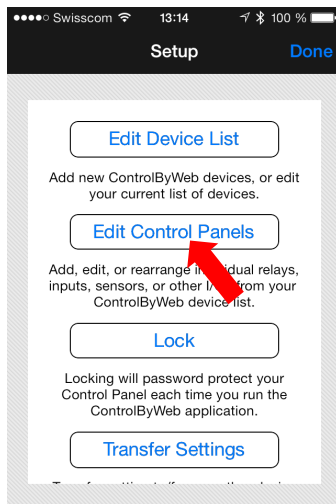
●●●●○ Swisscom 13:14 100 %

Setup

Done

Edit Device List

Add new ControlByWeb devices, or edit your current list of devices.

Edit Control Panels

Add, edit, or rearrange in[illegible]dividual relays, inputs, sensors, or other I/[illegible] from your ControlByWeb device list.

Lock

Locking will password protect your Control Panel each time you run the ControlByWeb application.

Transfer Settings

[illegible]